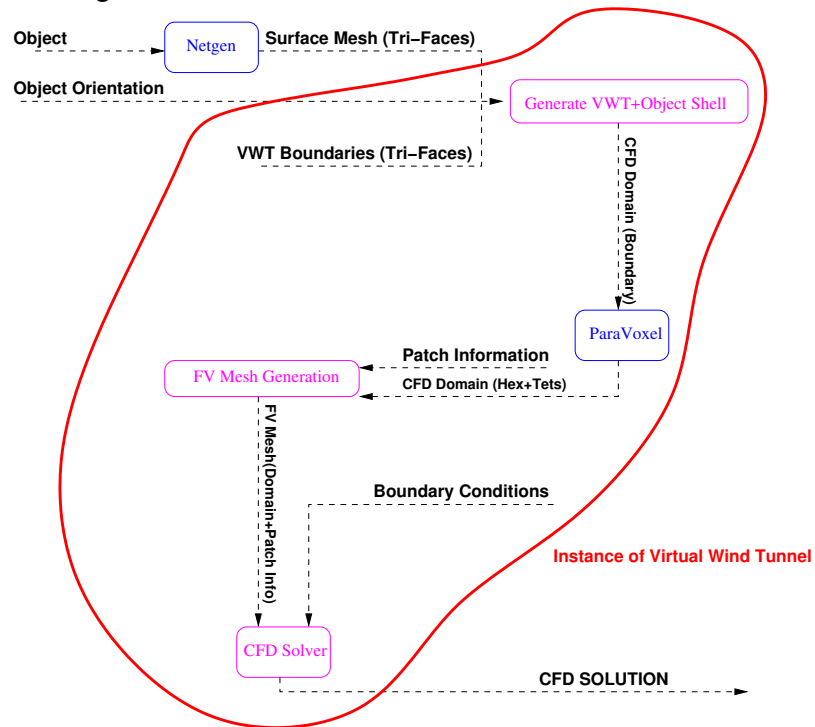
Object

Netgen

Surface Mesh (Tri−Faces)

Object Orientation

Generate VWT+Object Shell

VWT Boundaries (Tri−Faces)

CFD Domain (Boundary)

ParaVoxel

Patch Information

FV Mesh Generation

CFD Domain (Hex+Tets)

FV Mesh(Domain+Patch Info)

Boundary Conditions

Instance of Virtual Wind Tunnel

CFD Solver

CFD SOLUTION